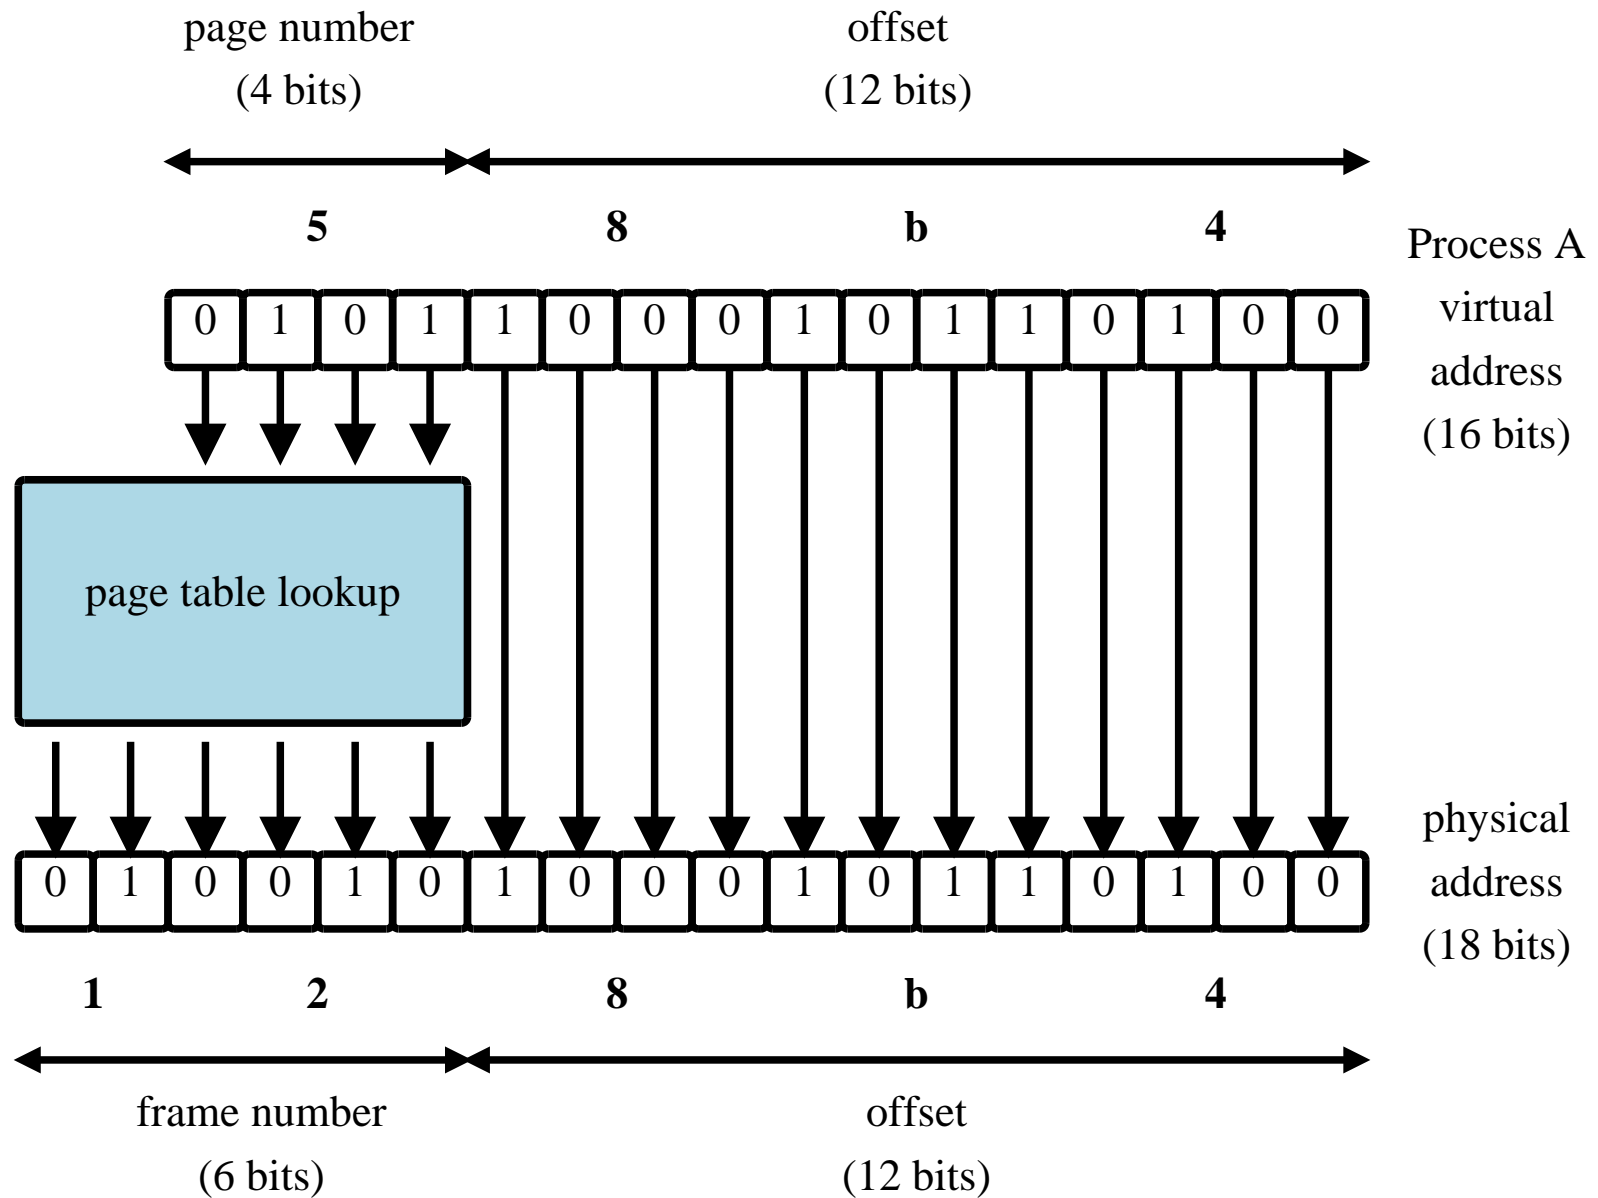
page number
(4 bits)

offset
(12 bits)

5 8 b 4

Process A virtual address (16 bits)

| 0 | 1 | 0 | 1 | 1 | 0 | 0 | 0 | 1 | 0 | 1 | 1 | 0 | 1 | 0 | 0 |
|---|---|---|---|---|---|---|---|---|---|---|---|---|---|---|---|

page table lookup

physical address (18 bits)

| 0 | 1 | 0 | 0 | 1 | 0 | 1 | 0 | 0 | 0 | 1 | 0 | 1 | 1 | 0 | 1 | 0 | 0 |
|---|---|---|---|---|---|---|---|---|---|---|---|---|---|---|---|---|---|

1 2 8 b 4

frame number
(6 bits)

offset
(12 bits)